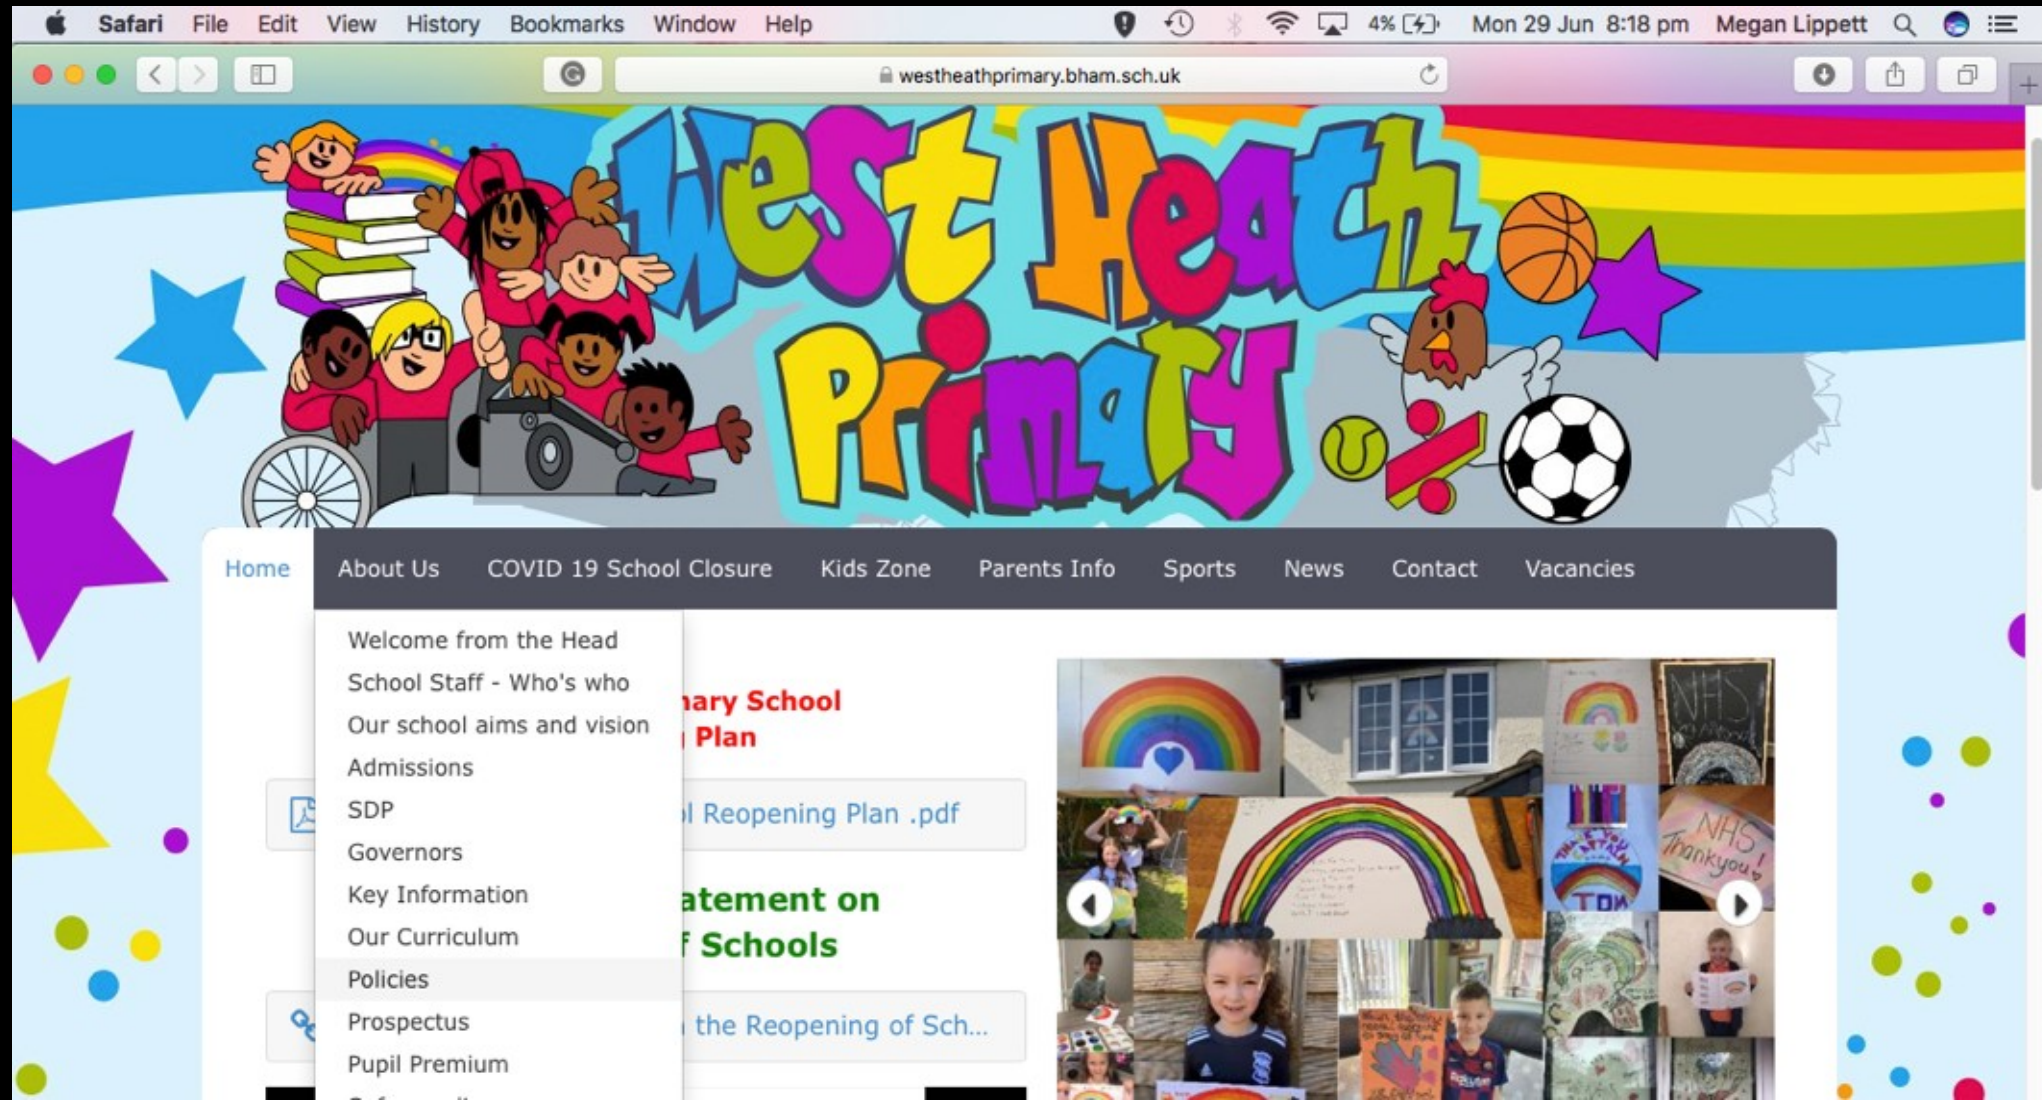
Safari File Edit View History Bookmarks Window Help 4% Mon 29 Jun 8:18 pm Megan Lippett

westheathprimary.bham.sch.uk

West Heath Primary

Home About Us COVID 19 School Closure Kids Zone Parents Info Sports News Contact Vacancies

Welcome from the Head
School Staff - Who's who
Our school aims and vision
Admissions
SDP
Governors
Key Information
Our Curriculum
Policies
Prospectus
Pupil Premium

nary School
Plan

l Reopening Plan .pdf

atement on
f Schools

the Reopening of Sch...

NHS

NHS Thankyou!

TOM